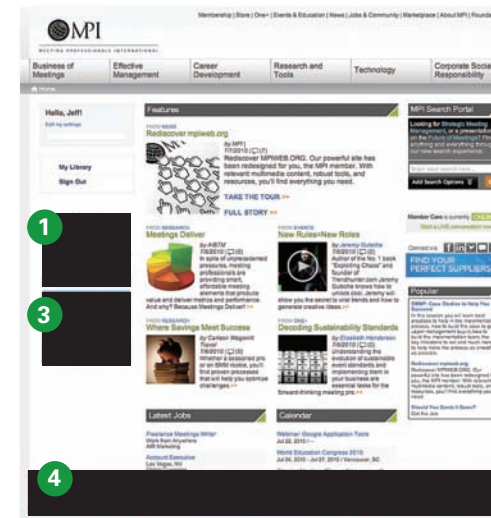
MPI
MEETING PROFESSIONALS INTERNATIONAL

Membership | Store | One+ | Events & Education | News | Jobs & Community | Marketplace | About MPI | Founda

Business of Meetings
Effective Management
Career Development
Research and Tools
Technology
Corporate Social Responsibility

Home

Hello, Jeff!
Edit my settings

My Library
Sign Out

1
3
4

Features

FROM NEWS
Rediscover mpiweb.org
by MPI
7/7/2010 | (7)
Rediscover MPIWEB.ORG. Our powerful site has been redesigned for you, the MPI member. With relevant multimedia content, robust tools, and resources, you'll find everything you need.
TAKE THE TOUR »
FULL STORY »

FROM RESEARCH
Meetings Deliver
by AIBTM
7/8/2010 | (0)
In spite of unprecedented pressures, meeting professionals are providing smart, affordable meeting elements that provide value and deliver metrics and performance. And why? Because Meetings Deliver! »

FROM EVENTS
New Rules=New Roles
by Jeremy Gutsche
7/8/2010 | (0)
Author of the No. 1 book "Exploiting Chaos" and founder of Trendhunter.com Jeremy Gutsche knows how to unlock cool. Jeremy will show you the secret to viral trends and how to generate creative ideas. »

FROM RESEARCH
Where Savings Meet Success
by Carlson Wagonlit Travel
7/8/2010 | (0)
Whether a seasoned pro or an SMM rookie, you'll find proven processes that will help you optimize challenges. »

FROM ONE+
Decoding Sustainability Standards
by Elizabeth Henderson
7/8/2010 | (0)
Understanding the evolution of sustainable event standards and implementing them in your business are essential tasks for the forward-thinking meeting pro. »

Latest Jobs
Freelance Meetings Writer
Work from Anywhere
JMR Marketing
Account Executive
Las Vegas, NV

Calendar
Webinar: Google Application Tools
Jul 22, 2010 |
World Education Congress 2010
Jul 24, 2010 - Jul 27, 2010 | Vancouver, BC

MPI Search Portal
Looking for Strategic Meeting Management, or a presentation on the Future of Meetings? Find anything and everything throughout our new search experience.
Enter search terms
Add Search Options

Member Care is currently CALL
Start a LIVE conversation now

Connect via

FIND YOUR PERFECT SUPPLIERS

Popular
SMMP: Case Studies to Help You Succeed
Rediscover mpiweb.org
Should You Bomb It Away?
Get the Job